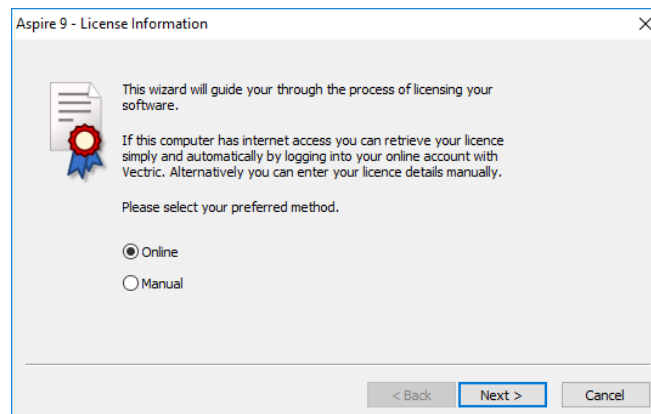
Aspire 9 - License Information

×

This wizard will guide your through the process of licensing your software.

If this computer has internet access you can retrieve your licence simply and automatically by logging into your online account with Vectric. Alternatively you can enter your licence details manually.

Please select your preferred method.

Online

Manual

< Back

Next >

Cancel